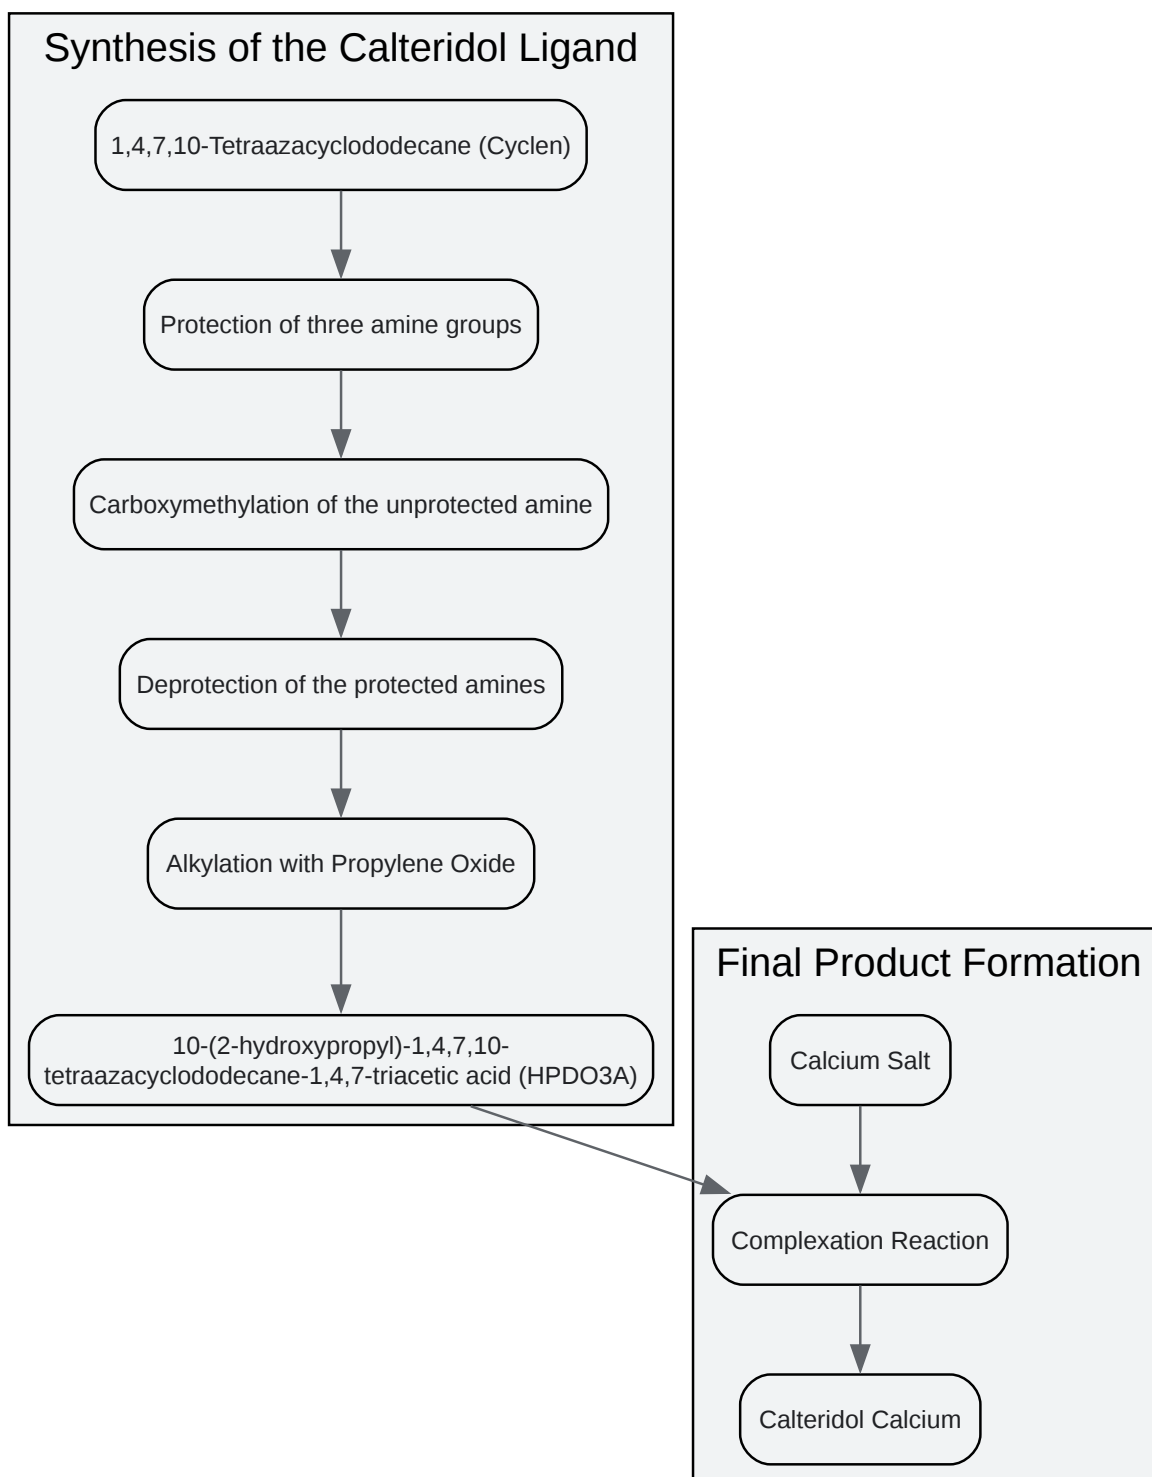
Synthesis of the Calteridol Ligand

1,4,7,10-Tetraazacyclododecane (Cyclen)

Protection of three amine groups

Carboxymethylation of the unprotected amine

Deprotection of the protected amines

Alkylation with Propylene Oxide

10-(2-hydroxypropyl)-1,4,7,10-tetraazacyclododecane-1,4,7-triacetic acid (HPDO3A)

Final Product Formation

Calcium Salt

Complexation Reaction

Calteridol Calcium